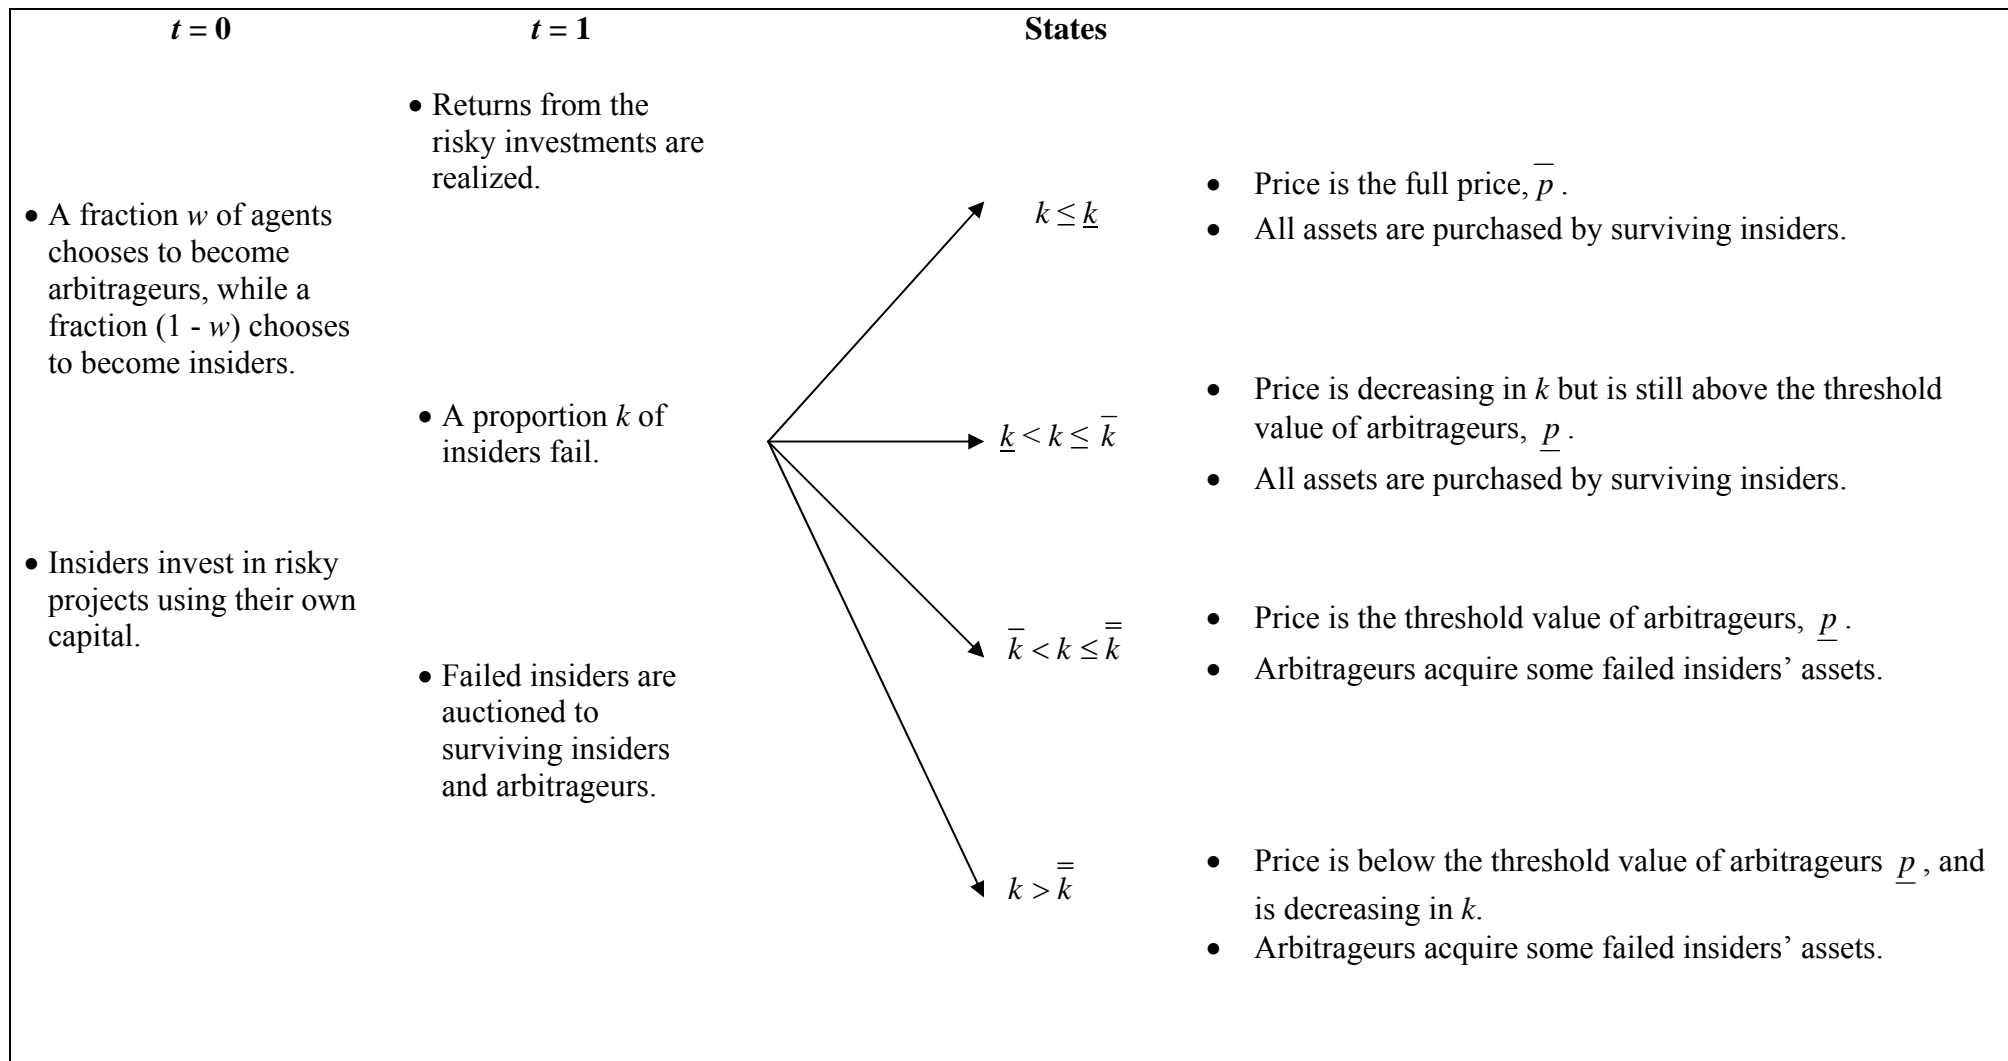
$t = 0$

- A fraction $w$ of agents chooses to become arbitrageurs, while a fraction (1 - $w$) chooses to become insiders.
- Insiders invest in risky projects using their own capital.

$t = 1$

- Returns from the risky investments are realized.
- A proportion $k$ of insiders fail.
- Failed insiders are auctioned to surviving insiders and arbitrageurs.

States

$k \leq \underline{k}$

- Price is the full price, $\overline{p}$.
- All assets are purchased by surviving insiders.

$\underline{k} < k \leq \overline{k}$

- Price is decreasing in $k$ but is still above the threshold value of arbitrageurs, $\underline{p}$.
- All assets are purchased by surviving insiders.

$\overline{k} < k \leq \overline{\overline{k}}$

- Price is the threshold value of arbitrageurs, $\underline{p}$.
- Arbitrageurs acquire some failed insiders' assets.

$k > \overline{\overline{k}}$

- Price is below the threshold value of arbitrageurs $\underline{p}$, and is decreasing in $k$.
- Arbitrageurs acquire some failed insiders' assets.